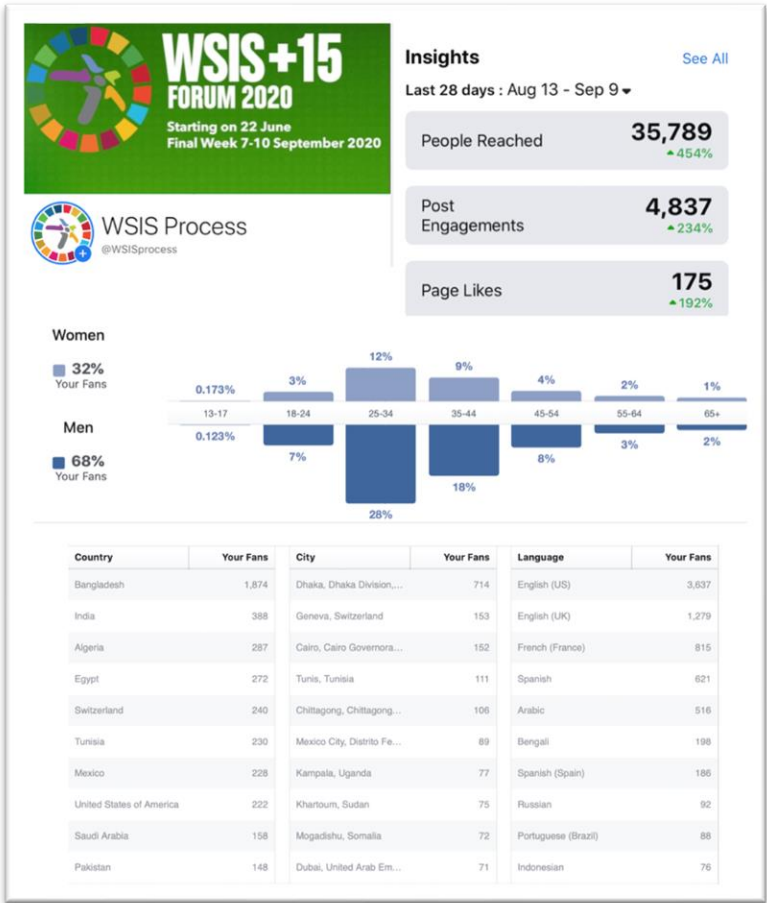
WSIS+15
FORUM 2020
Starting on 22 June
Final Week 7-10 September 2020

WSIS Process
@WSISprocess

Insights
See All

Last 28 days : Aug 13 - Sep 9

People Reached 35,789 ▲454%

Post Engagements 4,837 ▲234%

Page Likes 175 ▲192%

Women
32%
Your Fans

Men
68%
Your Fans

| | 13-17 | 18-24 | 25-34 | 35-44 | 45-54 | 55-64 | 65+ |
|---|---|---|---|---|---|---|---|
| Women | 0.173% | 3% | 12% | 9% | 4% | 2% | 1% |
| Men | 0.123% | 7% | 28% | 18% | 8% | 3% | 2% |

| Country | Your Fans |
|---|---|
| Bangladesh | 1,874 |
| India | 388 |
| Algeria | 287 |
| Egypt | 272 |
| Switzerland | 240 |
| Tunisia | 230 |
| Mexico | 228 |
| United States of America | 222 |
| Saudi Arabia | 158 |
| Pakistan | 148 |

| City | Your Fans |
|---|---|
| Dhaka, Dhaka Division,... | 714 |
| Geneva, Switzerland | 153 |
| Cairo, Cairo Governora... | 152 |
| Tunis, Tunisia | 111 |
| Chittagong, Chittagong... | 106 |
| Mexico City, Distrito Fe... | 89 |
| Kampala, Uganda | 77 |
| Khartoum, Sudan | 75 |
| Mogadishu, Somalia | 72 |
| Dubai, United Arab Em... | 71 |

| Language | Your Fans |
|---|---|
| English (US) | 3,637 |
| English (UK) | 1,279 |
| French (France) | 815 |
| Spanish | 621 |
| Arabic | 516 |
| Bengali | 198 |
| Spanish (Spain) | 186 |
| Russian | 92 |
| Portuguese (Brazil) | 88 |
| Indonesian | 76 |